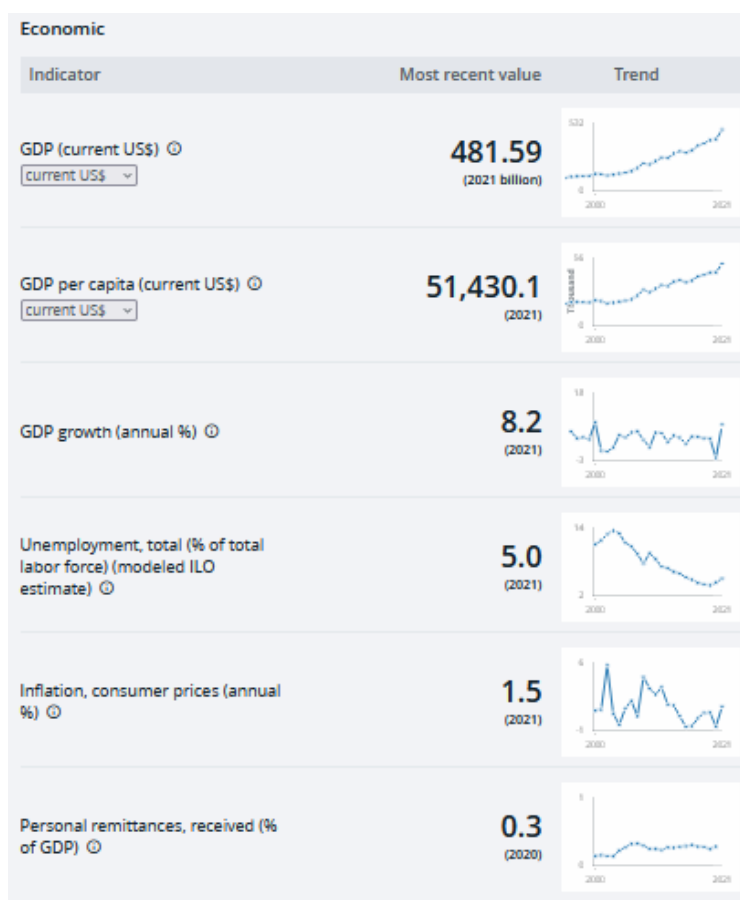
Economic

| Indicator | Most recent value | Trend |
|---|---|---|
| GDP (current US$) ⓘ current US$ | 481.59 (2021 billion) | 532 0 2000 2021 |
| GDP per capita (current US$) ⓘ current US$ | 51,430.1 (2021) | 56 Thousand 0 2000 2021 |
| GDP growth (annual %) ⓘ | 8.2 (2021) | 18 -3 2000 2021 |
| Unemployment, total (% of total labor force) (modeled ILO estimate) ⓘ | 5.0 (2021) | 14 2 2000 2021 |
| Inflation, consumer prices (annual %) ⓘ | 1.5 (2021) | 6 -1 2000 2021 |
| Personal remittances, received (% of GDP) ⓘ | 0.3 (2020) | 1 0 2000 2021 |